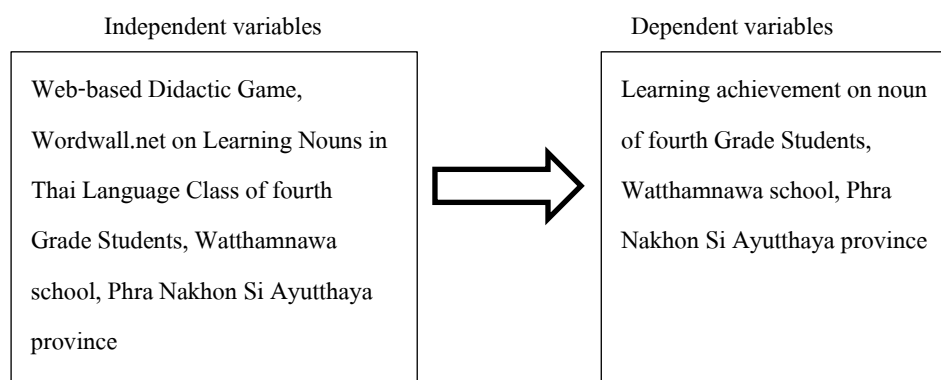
Independent variables

Web-based Didactic Game, Wordwall.net on Learning Nouns in Thai Language Class of fourth Grade Students, Watthamnawa school, Phra Nakhon Si Ayutthaya province

Dependent variables

Learning achievement on noun of fourth Grade Students, Watthamnawa school, Phra Nakhon Si Ayutthaya province